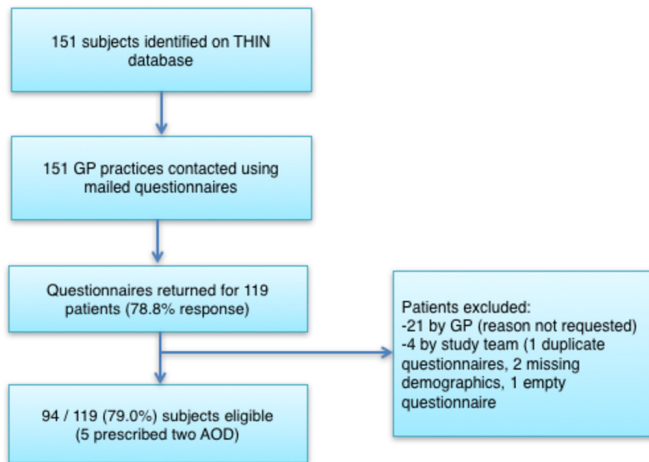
151 subjects identified on THIN database

151 GP practices contacted using mailed questionnaires

Questionnaires returned for 119 patients (78.8% response)

Patients excluded:
-21 by GP (reason not requested)
-4 by study team (1 duplicate questionnaires, 2 missing demographics, 1 empty questionnaire

94 / 119 (79.0%) subjects eligible (5 prescribed two AOD)